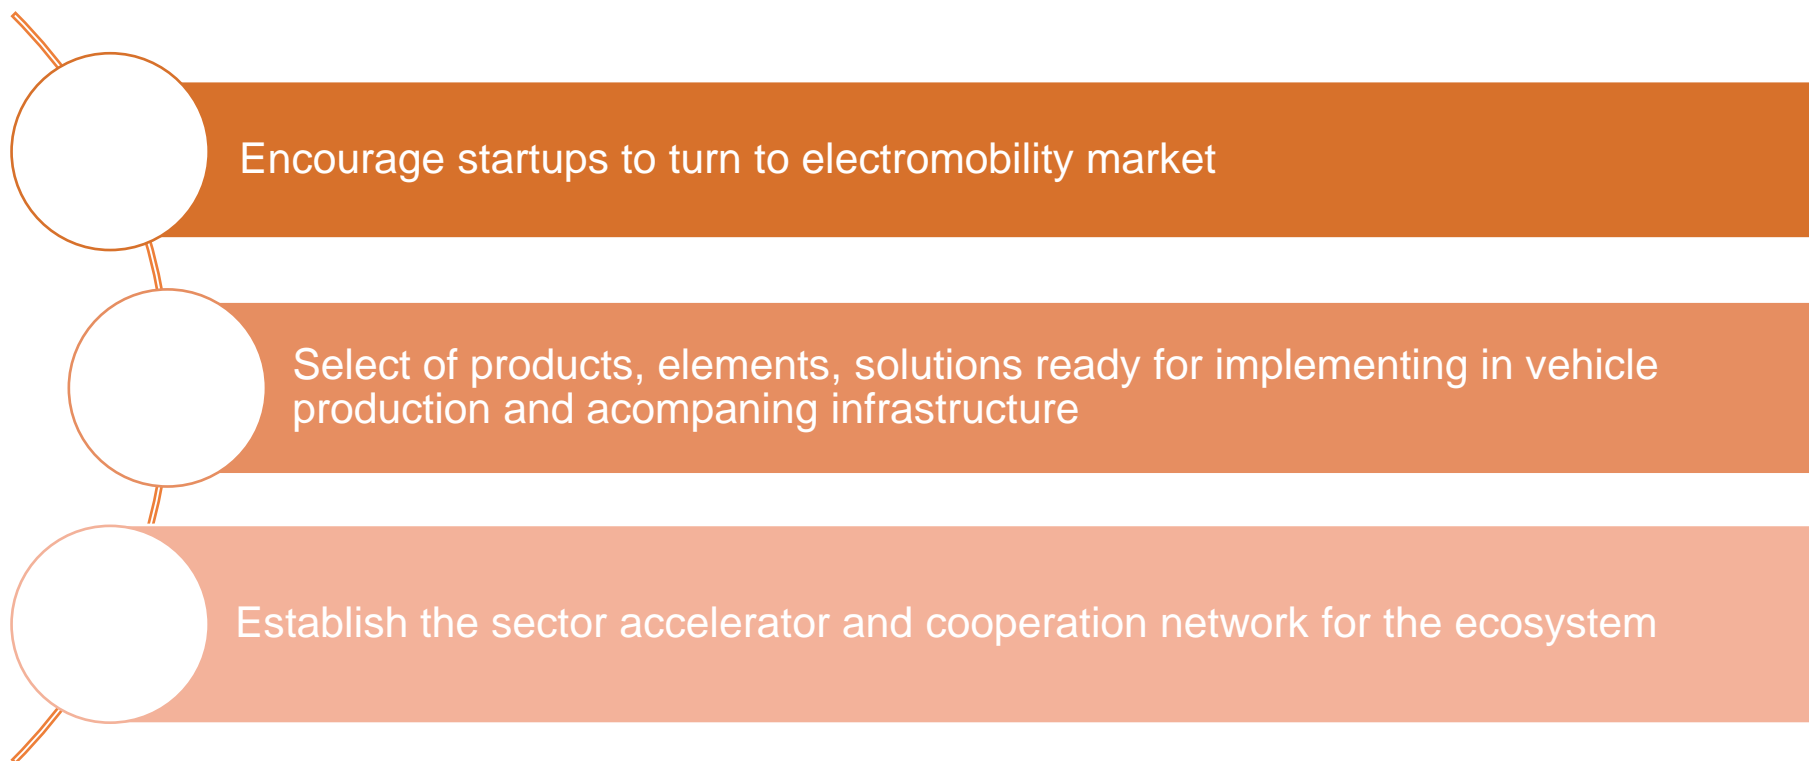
Encourage startups to turn to electromobility market

Select of products, elements, solutions ready for implementing in vehicle production and acompaning infrastructure

Establish the sector accelerator and cooperation network for the ecosystem